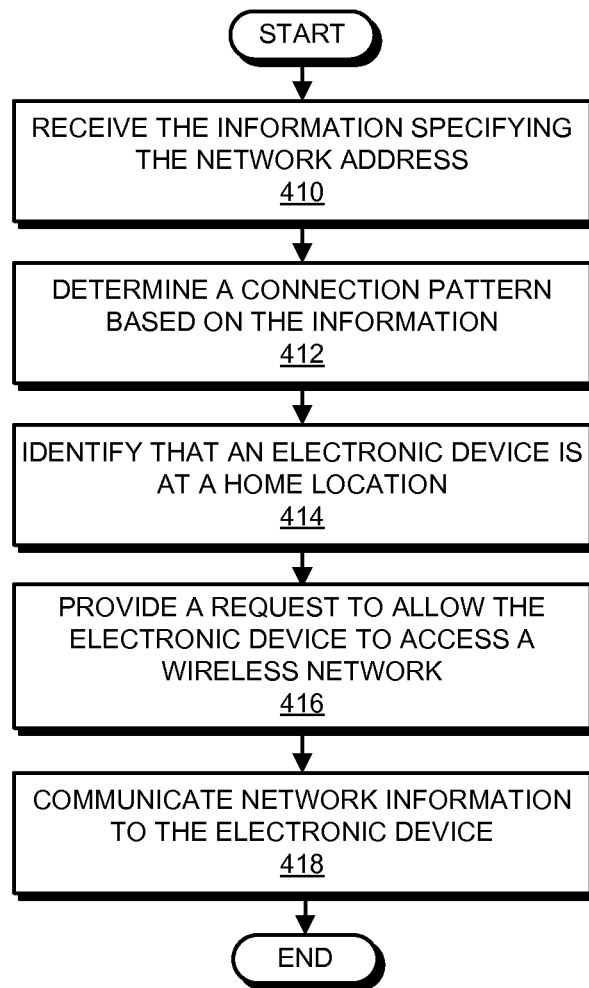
START

RECEIVE THE INFORMATION SPECIFYING THE NETWORK ADDRESS
410

DETERMINE A CONNECTION PATTERN BASED ON THE INFORMATION
412

IDENTIFY THAT AN ELECTRONIC DEVICE IS AT A HOME LOCATION
414

PROVIDE A REQUEST TO ALLOW THE ELECTRONIC DEVICE TO ACCESS A WIRELESS NETWORK
416

COMMUNICATE NETWORK INFORMATION TO THE ELECTRONIC DEVICE
418

END